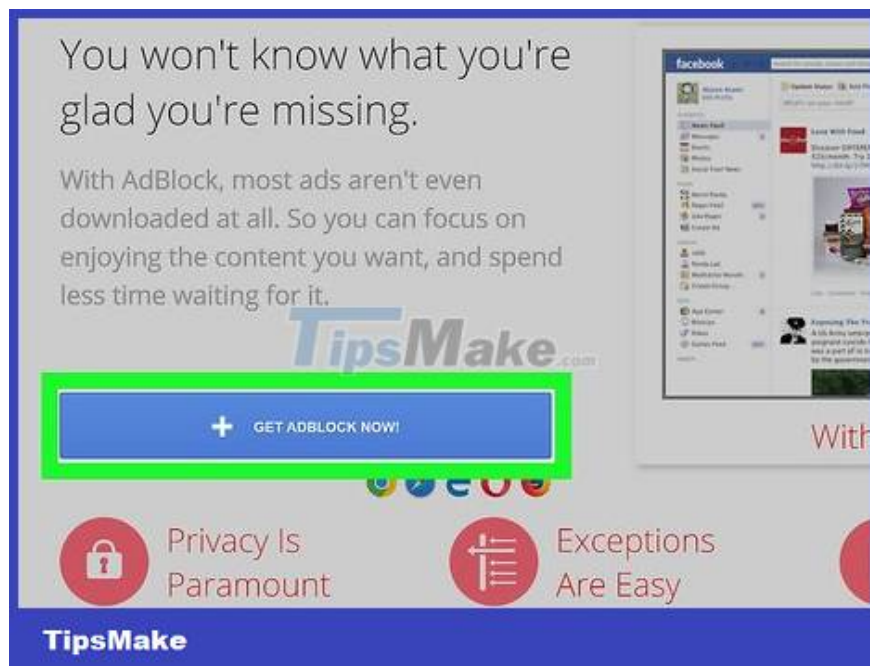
You won't know what you're glad you're missing.

With AdBlock, most ads aren't even downloaded at all. So you can focus on enjoying the content you want, and spend less time waiting for it.

TipsMake.com

+ GET ADBLOCK NOW!

facebook

With

Privacy Is Paramount

Exceptions Are Easy

TipsMake